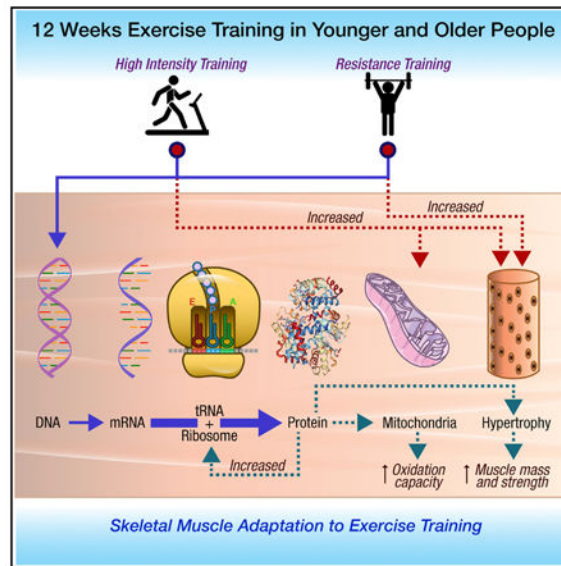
12 Weeks Exercise Training in Younger and Older People

High Intensity Training

Resistance Training

Increased

Increased

E A

DNA

mRNA

tRNA + Ribosome

Protein

Mitochondria

Hypertrophy

Increased

↑ Oxidation capacity

↑ Muscle mass and strength

Skeletal Muscle Adaptation to Exercise Training